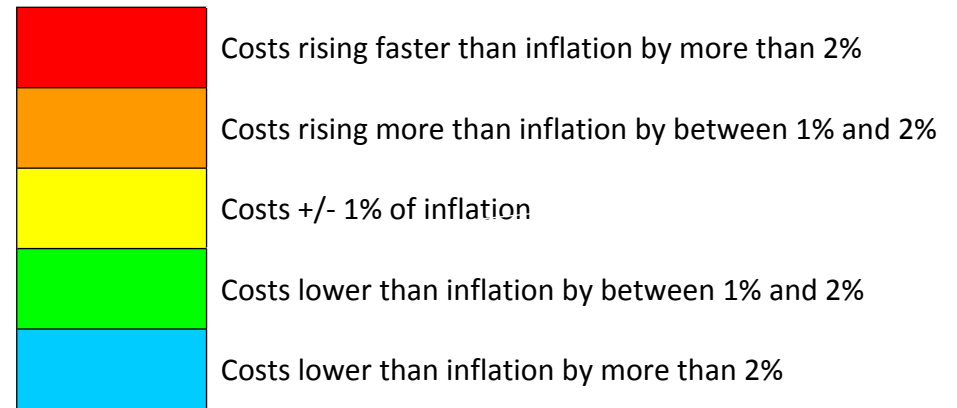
Costs rising faster than inflation by more than 2%

Costs rising more than inflation by between 1% and 2%

Costs +/- 1% of inflation

Costs lower than inflation by between 1% and 2%

Costs lower than inflation by more than 2%